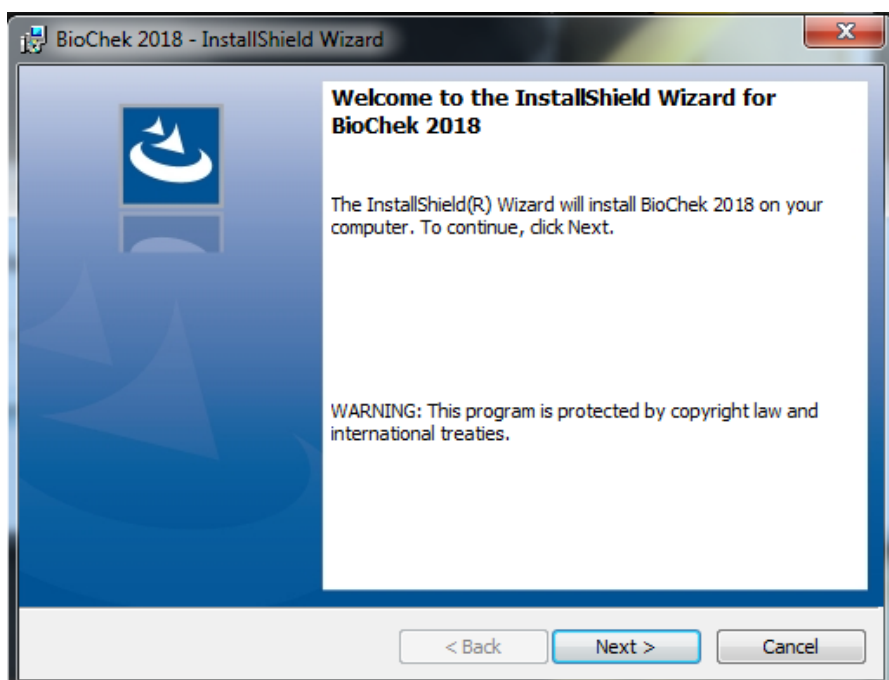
BioChek 2018 - InstallShield Wizard

Welcome to the InstallShield Wizard for BioChek 2018

The InstallShield(R) Wizard will install BioChek 2018 on your computer. To continue, click Next.

WARNING: This program is protected by copyright law and international treaties.

< Back

Next >

Cancel